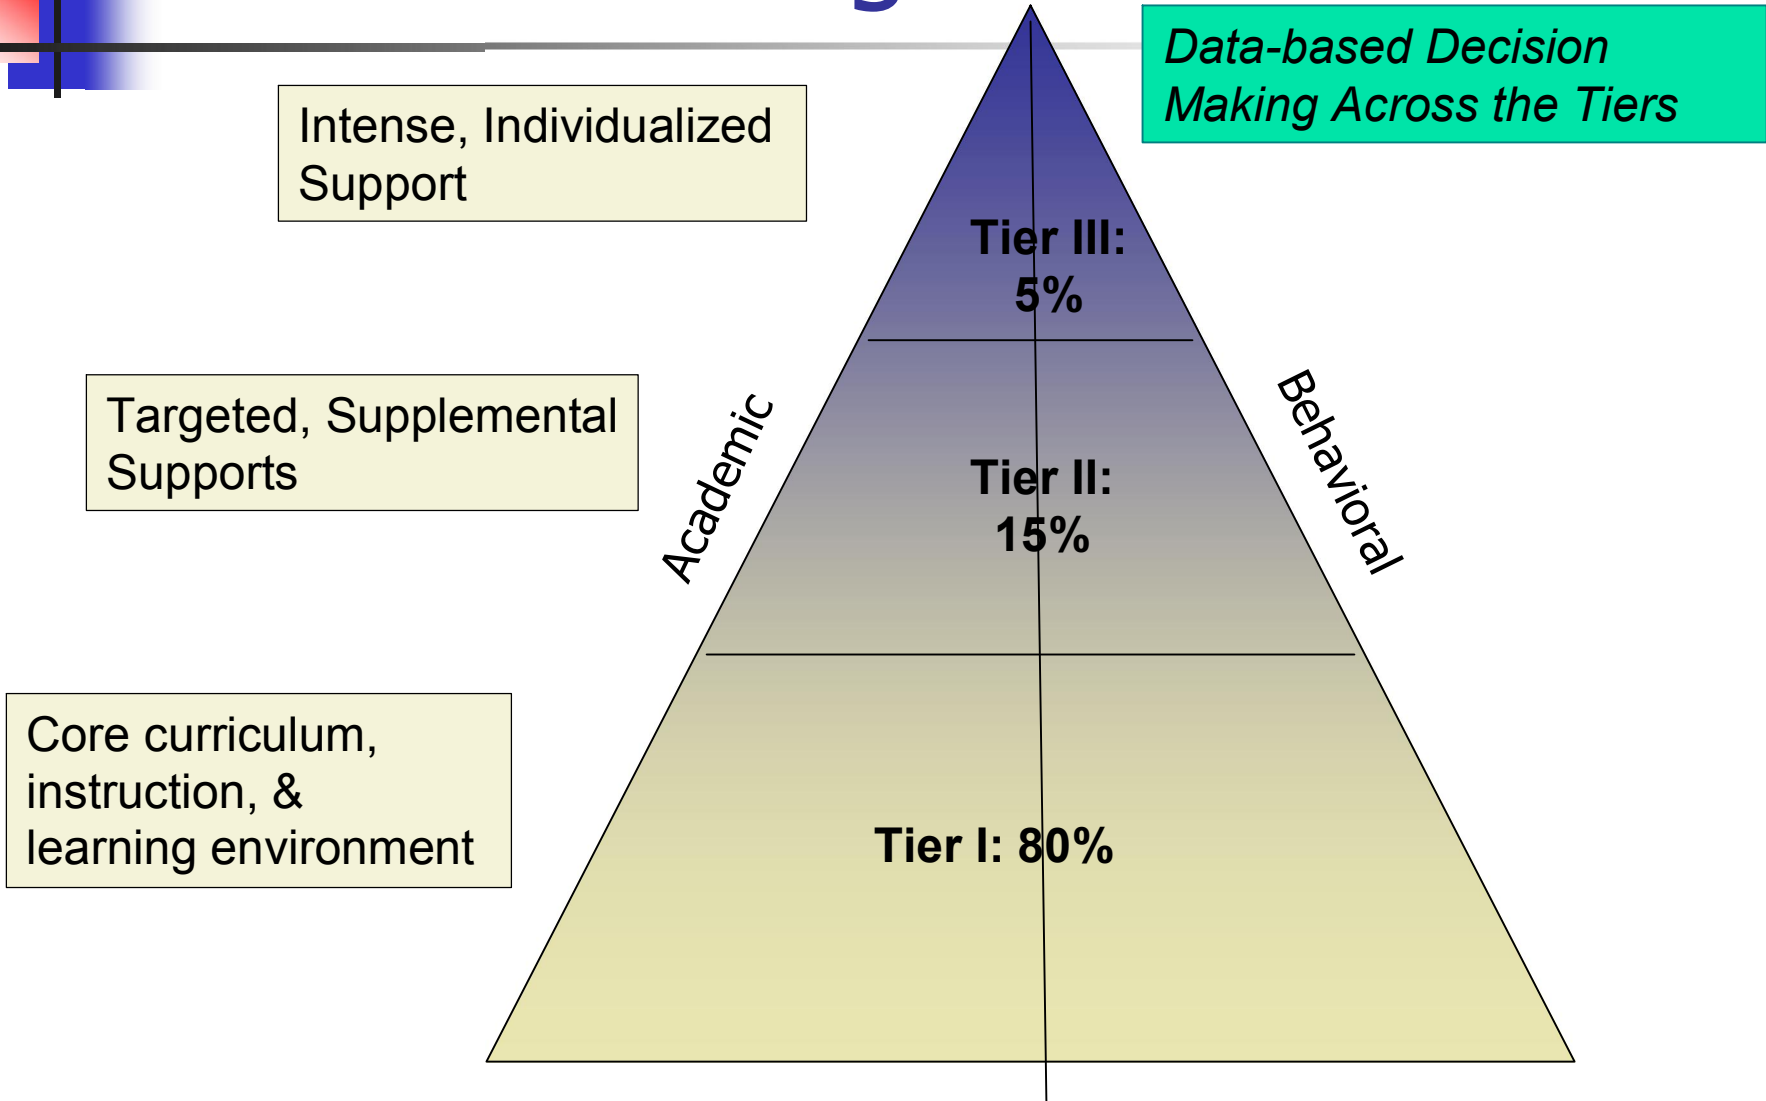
Data-based Decision Making Across the Tiers

Intense, Individualized Support

Targeted, Supplemental Supports

Core curriculum, instruction, & learning environment

Tier III: 5%

Tier II: 15%

Tier I: 80%

Academic

Behavioral